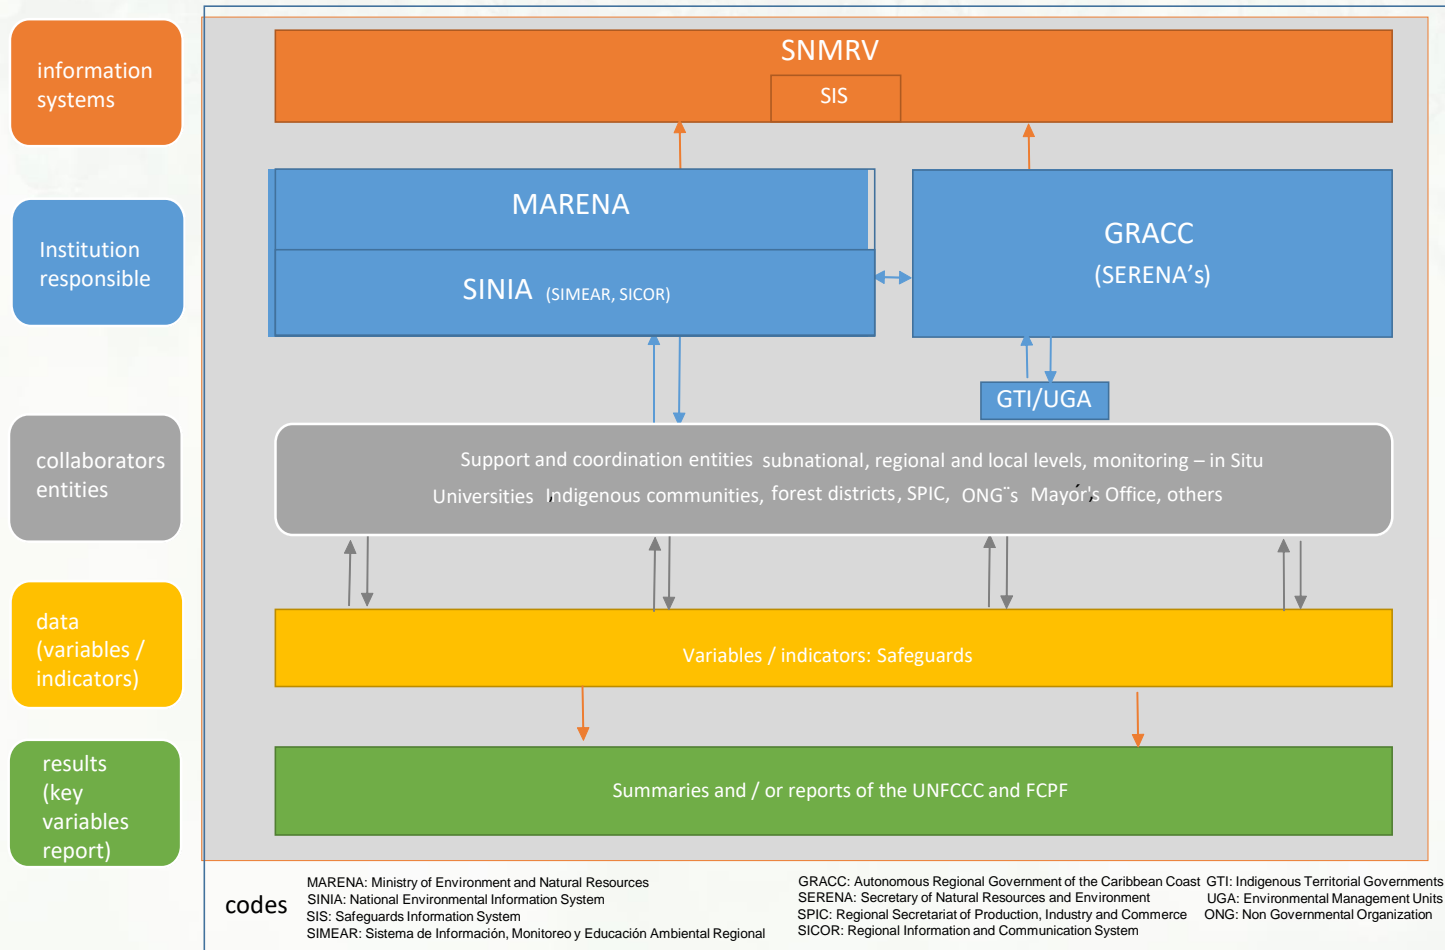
information systems

Institution responsible

collaborators entities

data (variables / indicators)

results (key variables report)

SNMRV

SIS

MARENA

SINIA (SIMEAR, SICOR)

GRACC (SERENA's)

GTI/UGA

Support and coordination entities subnational, regional and local levels, monitoring – in Situ

Universities Indigenous communities, forest districts, SPIC, ONG¨s Mayor's Office, others

Variables / indicators: Safeguards

Summaries and / or reports of the UNFCCC and FCPF

codes

MARENA: Ministry of Environment and Natural Resources
SINIA: National Environmental Information System
SIS: Safeguards Information System
SIMEAR: Sistema de Información, Monitoreo y Educación Ambiental Regional

GRACC: Autonomous Regional Government of the Caribbean Coast
SERENA: Secretary of Natural Resources and Environment
SPIC: Regional Secretariat of Production, Industry and Commerce
SICOR: Regional Information and Communication System

GTI: Indigenous Territorial Governments
UGA: Environmental Management Units
ONG: Non Governmental Organization